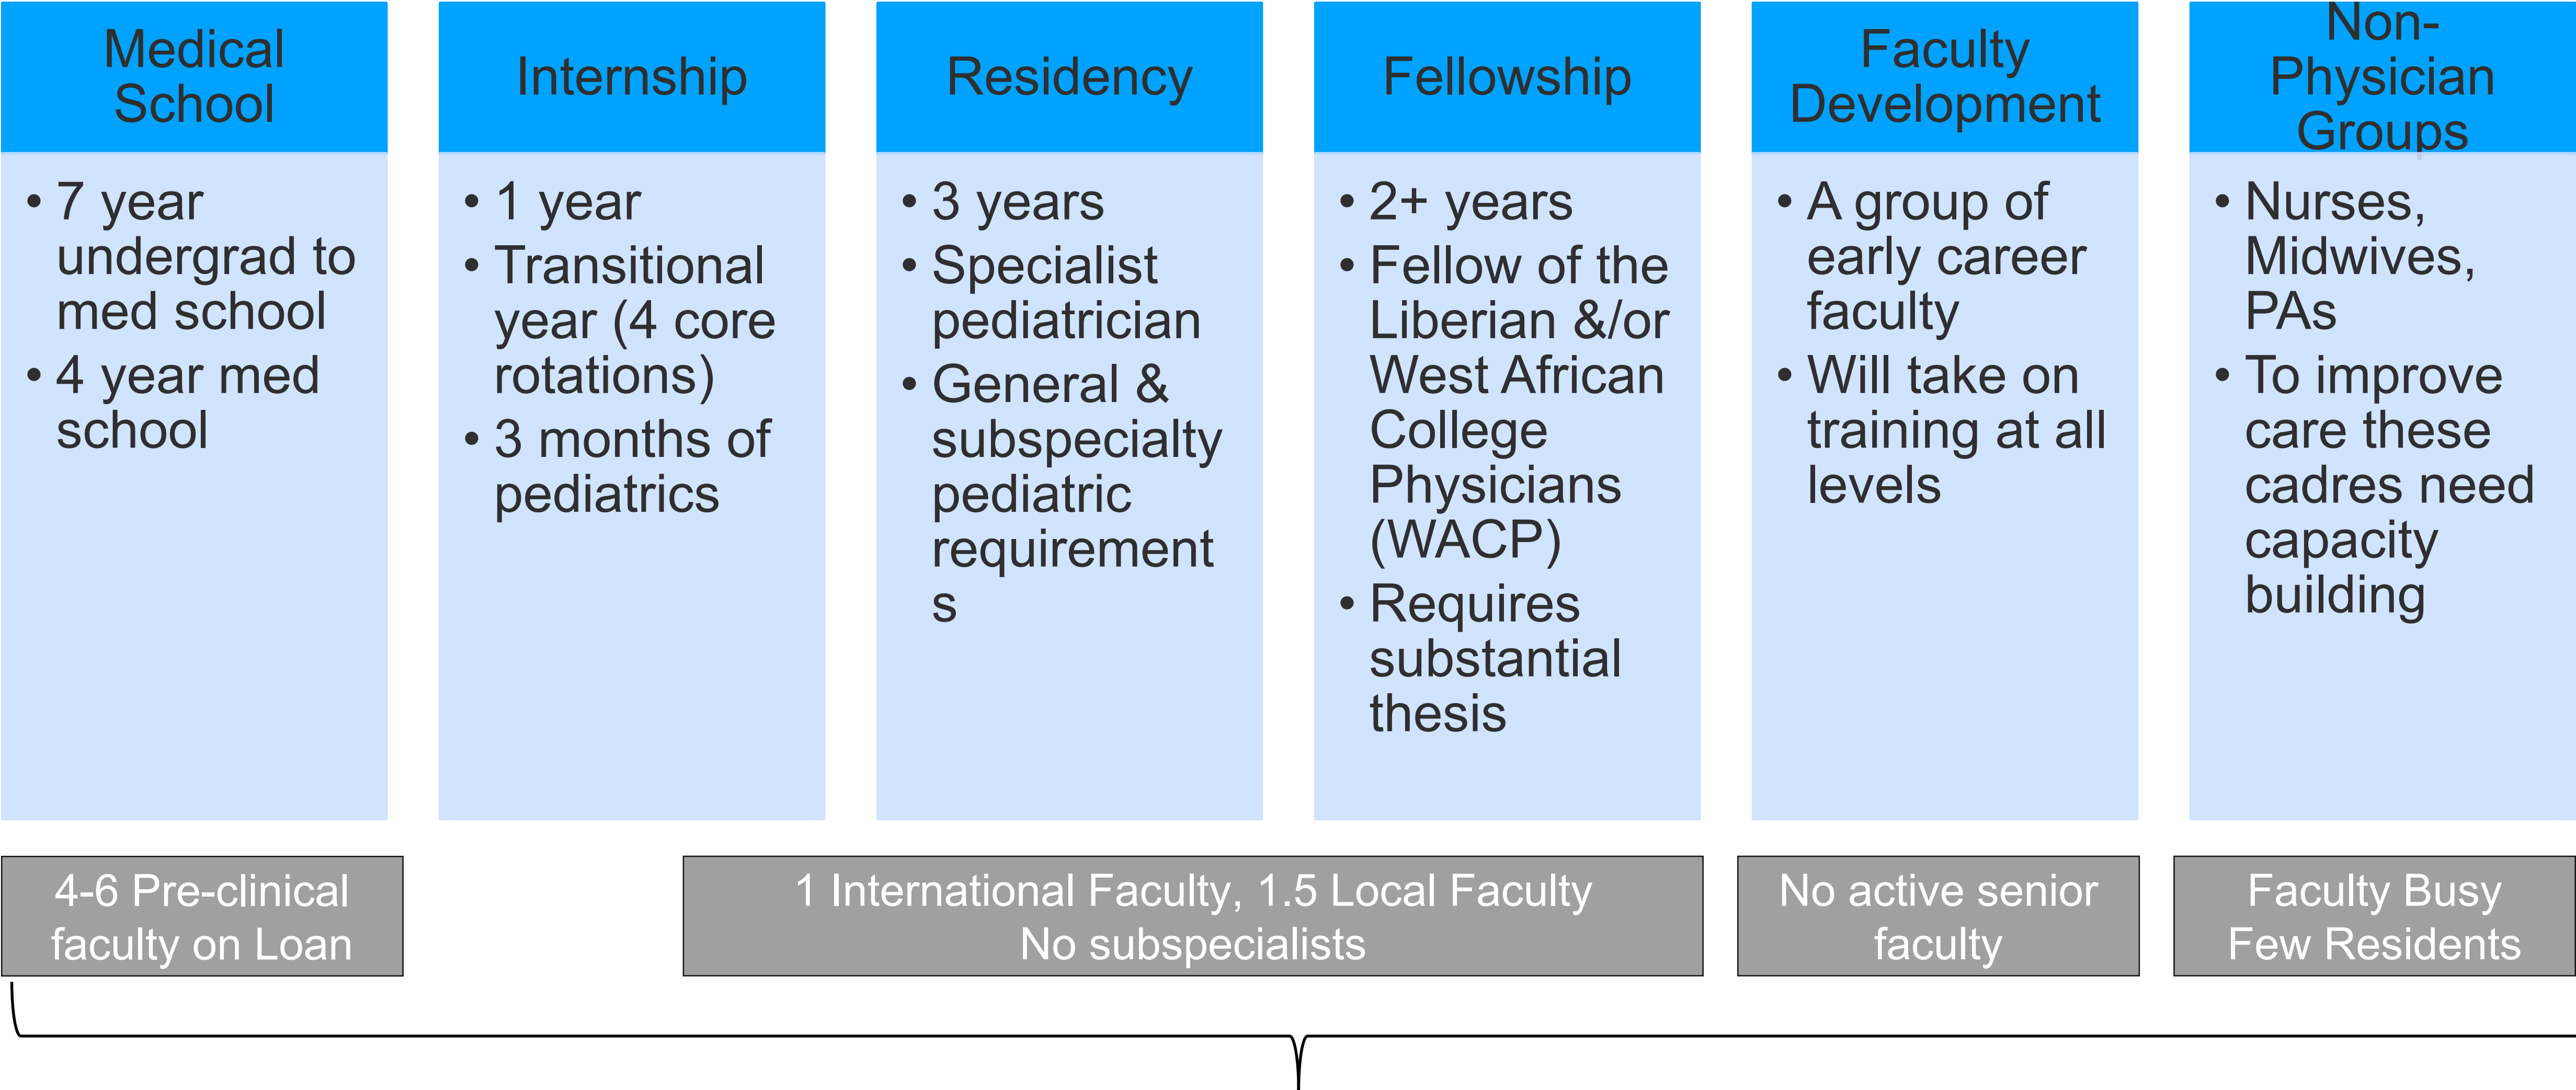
Medical School

• 7 year undergrad to med school
• 4 year med school

Internship

• 1 year
• Transitional year (4 core rotations)
• 3 months of pediatrics

Residency

• 3 years
• Specialist pediatrician
• General & subspecialty pediatric requirements

Fellowship

• 2+ years
• Fellow of the Liberian &/or West African College Physicians (WACP)
• Requires substantial thesis

Faculty Development

• A group of early career faculty
• Will take on training at all levels

Non-Physician Groups

• Nurses, Midwives, PAs
• To improve care these cadres need capacity building

4-6 Pre-clinical faculty on Loan

1 International Faculty, 1.5 Local Faculty
No subspecialists

No active senior faculty

Faculty Busy
Few Residents